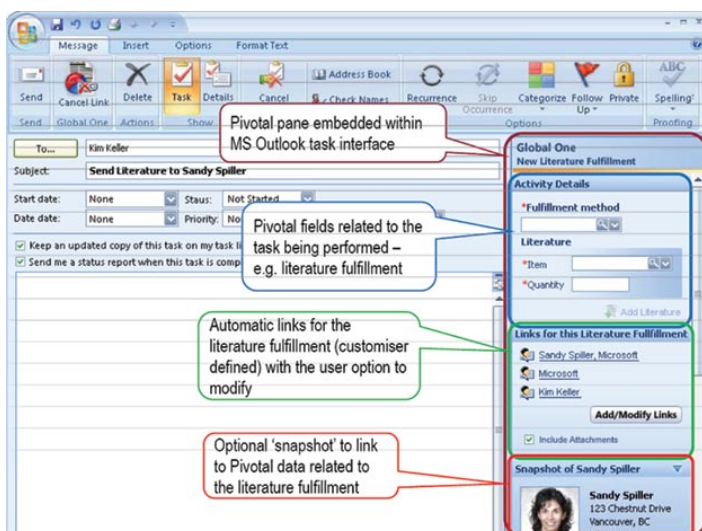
Message Insert Options Format Text

Send Cancel Link Delete Task Details Cancel Address Book Check Names Recurrence Skip Occurrence Categorize Follow Up Private Spelling

Send Global One Actions Show Options Proofing

Pivotal pane embedded within MS Outlook task interface

To... Kim Keller

Subject: Send Literature to Sandy Spiller

Start date: None Staus: Not Started

Date date: None Priority: No

Keep an updated copy of this task on my task li

Send me a status report when this task is comp

Pivotal fields related to the task being performed – e.g. literature fulfillment

Global One
New Literature Fulfillment

Activity Details

*Fulfillment method

Literature

*Item

*Quantity

Add Literature

Automatic links for the literature fulfillment (customiser defined) with the user option to modify

Links for this Literature Fulfillment

Sandy Spiller, Microsoft

Microsoft

Kim Keller

Add/Modify Links

Include Attachments

Optional 'snapshot' to link to Pivotal data related to the literature fulfillment

Snapshot of Sandy Spiller

Sandy Spiller
123 Chestnut Drive
Vancouver, BC